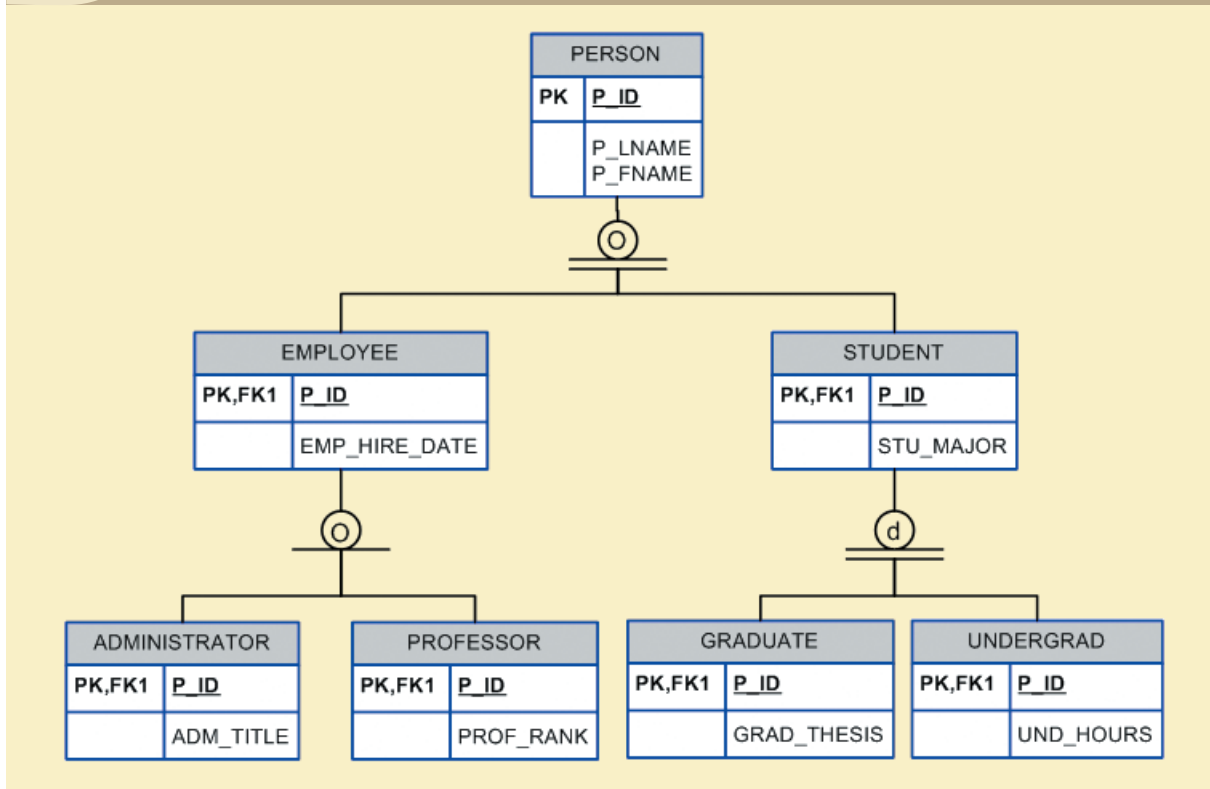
PERSON

| PK | P_ID |
|---|---|
| | P_LNAME P_FNAME |

O

EMPLOYEE

| PK,FK1 | P_ID |
|---|---|
| | EMP_HIRE_DATE |

STUDENT

| PK,FK1 | P_ID |
|---|---|
| | STU_MAJOR |

O

d

ADMINISTRATOR

| PK,FK1 | P_ID |
|---|---|
| | ADM_TITLE |

PROFESSOR

| PK,FK1 | P_ID |
|---|---|
| | PROF_RANK |

GRADUATE

| PK,FK1 | P_ID |
|---|---|
| | GRAD_THESIS |

UNDERGRAD

| PK,FK1 | P_ID |
|---|---|
| | UND_HOURS |